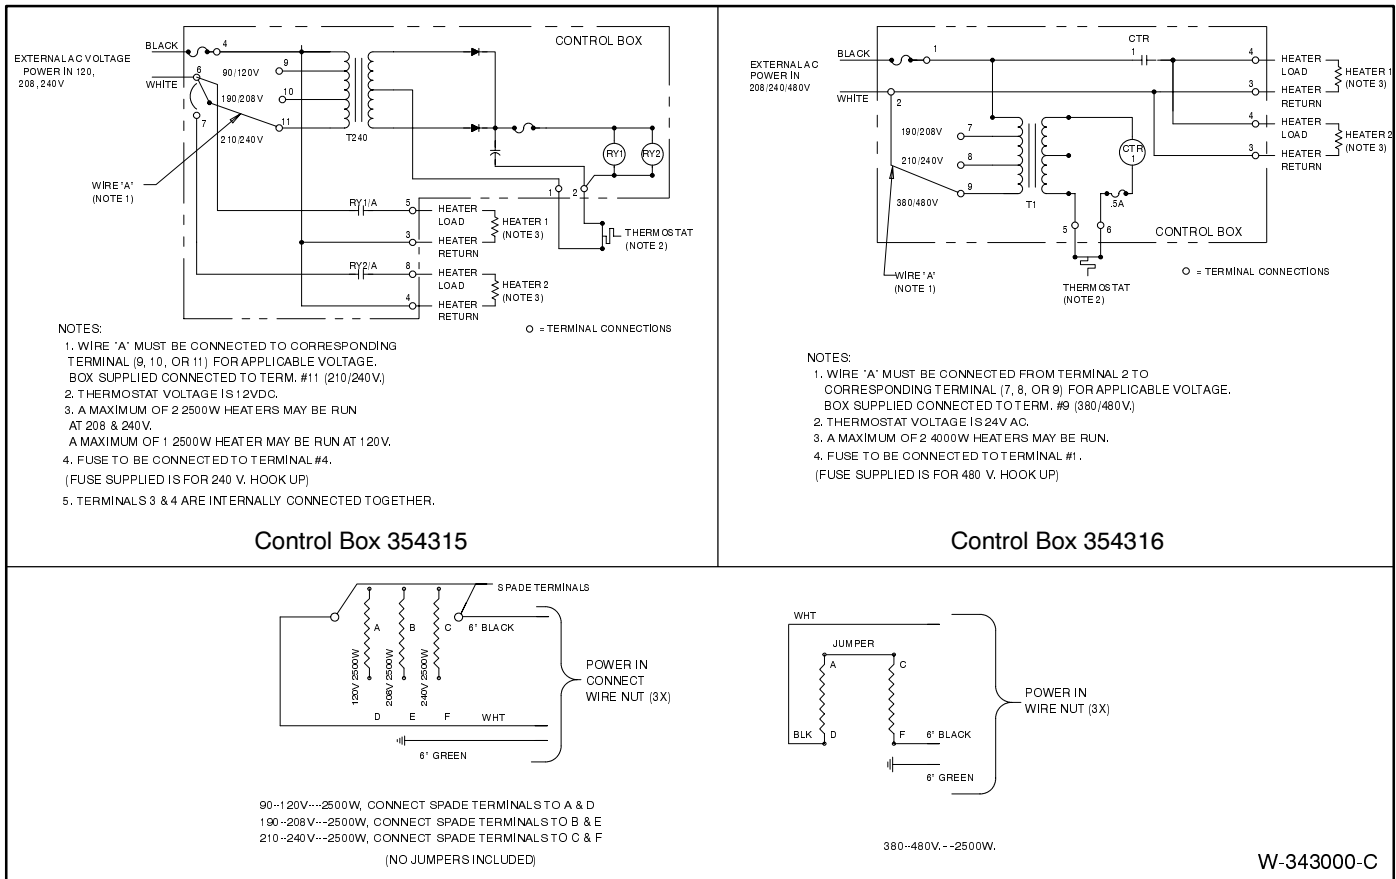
CONTROL BOX

EXTERNAL AC VOLTAGE POWER IN 120, 208,240V

BLACK
WHITE
4
6
7
9
10
11
90/120V
190/208V
210/240V
T240
RY1
RY2
1
2
WIRE "A" (NOTE 1)
RY1/A
5
3
HEATER LOAD
HEATER RETURN
HEATER 1 (NOTE 3)
THERMOSTAT (NOTE 2)
RY2/A
8
4
HEATER LOAD
HEATER RETURN
HEATER 2 (NOTE 3)

NOTES:
1. WIRE "A" MUST BE CONNECTED TO CORRESPONDING TERMINAL (9, 10, OR 11) FOR APPLICABLE VOLTAGE. BOX SUPPLIED CONNECTED TO TERM. #11 (210/240V.)
2. THERMOSTAT VOLTAGE IS 12VDC.
3. A MAXIMUM OF 2 2500W HEATERS MAY BE RUN AT 208 & 240V. A MAXIMUM OF 1 2500W HEATER MAY BE RUN AT 120V.
4. FUSE TO BE CONNECTED TO TERMINAL #4. (FUSE SUPPLIED IS FOR 240 V. HOOK UP)
5. TERMINALS 3 & 4 ARE INTERNALLY CONNECTED TOGETHER.

○ = TERMINAL CONNECTIONS

Control Box 354315

EXTERNAL AC POWER IN 208/240/480V
BLACK
WHITE
1
2
CTR
1
4
3
4
3
HEATER LOAD
HEATER RETURN
HEATER 1 (NOTE 3)
HEATER LOAD
HEATER RETURN
HEATER 2 (NOTE 3)
190/208V
210/240V
380/480V
7
8
9
T1
CTR 1
.5A
5
6
CONTROL BOX
WIRE "A" (NOTE 1)
THERMOSTAT (NOTE 2)
○ = TERMINAL CONNECTIONS

NOTES:
1. WIRE "A" MUST BE CONNECTED FROM TERMINAL 2 TO CORRESPONDING TERMINAL (7, 8, OR 9) FOR APPLICABLE VOLTAGE. BOX SUPPLIED CONNECTED TO TERM. #9 (380/480V.)
2. THERMOSTAT VOLTAGE IS 24V AC.
3. A MAXIMUM OF 2 4000W HEATERS MAY BE RUN.
4. FUSE TO BE CONNECTED TO TERMINAL #1. (FUSE SUPPLIED IS FOR 480 V. HOOK UP)

Control Box 354316

SPADE TERMINALS
A
B
C
6" BLACK
120V 2500W
208V 2500W
240V 2500W
D
E
F
WHT
6" GREEN
POWER IN CONNECT WIRE NUT (3X)

90--120V----2500W, CONNECT SPADE TERMINALS TO A & D
190--208V---2500W, CONNECT SPADE TERMINALS TO B & E
210--240V---2500W, CONNECT SPADE TERMINALS TO C & F
(NO JUMPERS INCLUDED)

WHT
JUMPER
A
C
BLK
D
F
6" BLACK
6" GREEN
POWER IN WIRE NUT (3X)

380--480V.--2500W.

W-343000-C